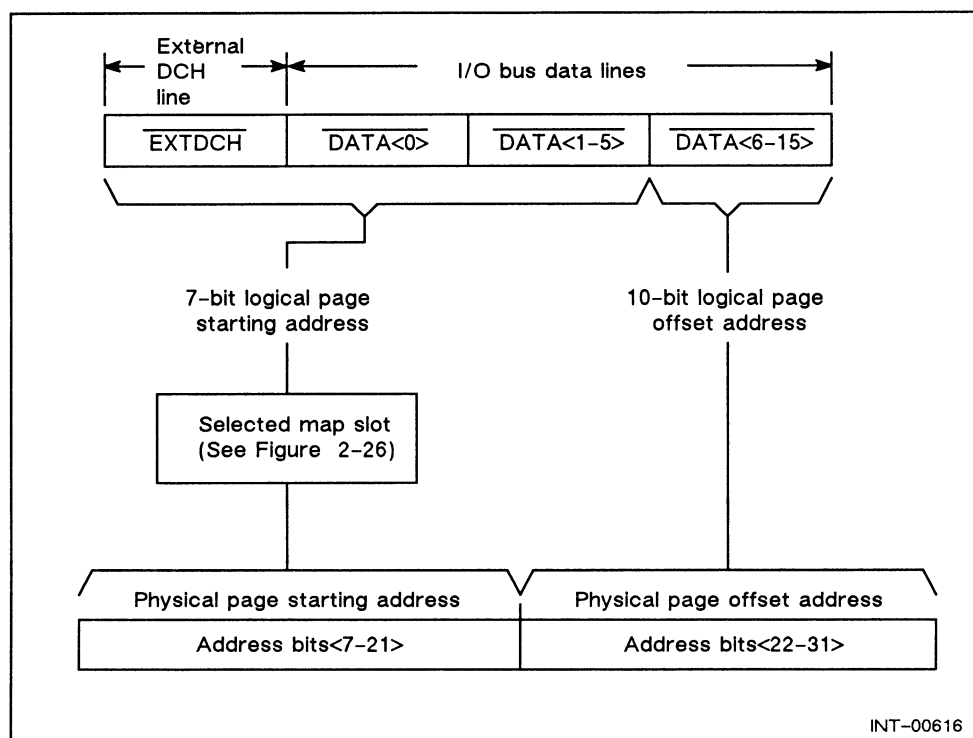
External DCH line

I/O bus data lines

$\overline{\text{EXTDCH}}$ | $\overline{\text{DATA<0>}}$ | $\overline{\text{DATA<1-5>}}$ | $\overline{\text{DATA<6-15>}}$

7-bit logical page starting address

10-bit logical page offset address

Selected map slot (See Figure 2-26)

Physical page starting address

Physical page offset address

Address bits<7-21>

Address bits<22-31>

INT-00616